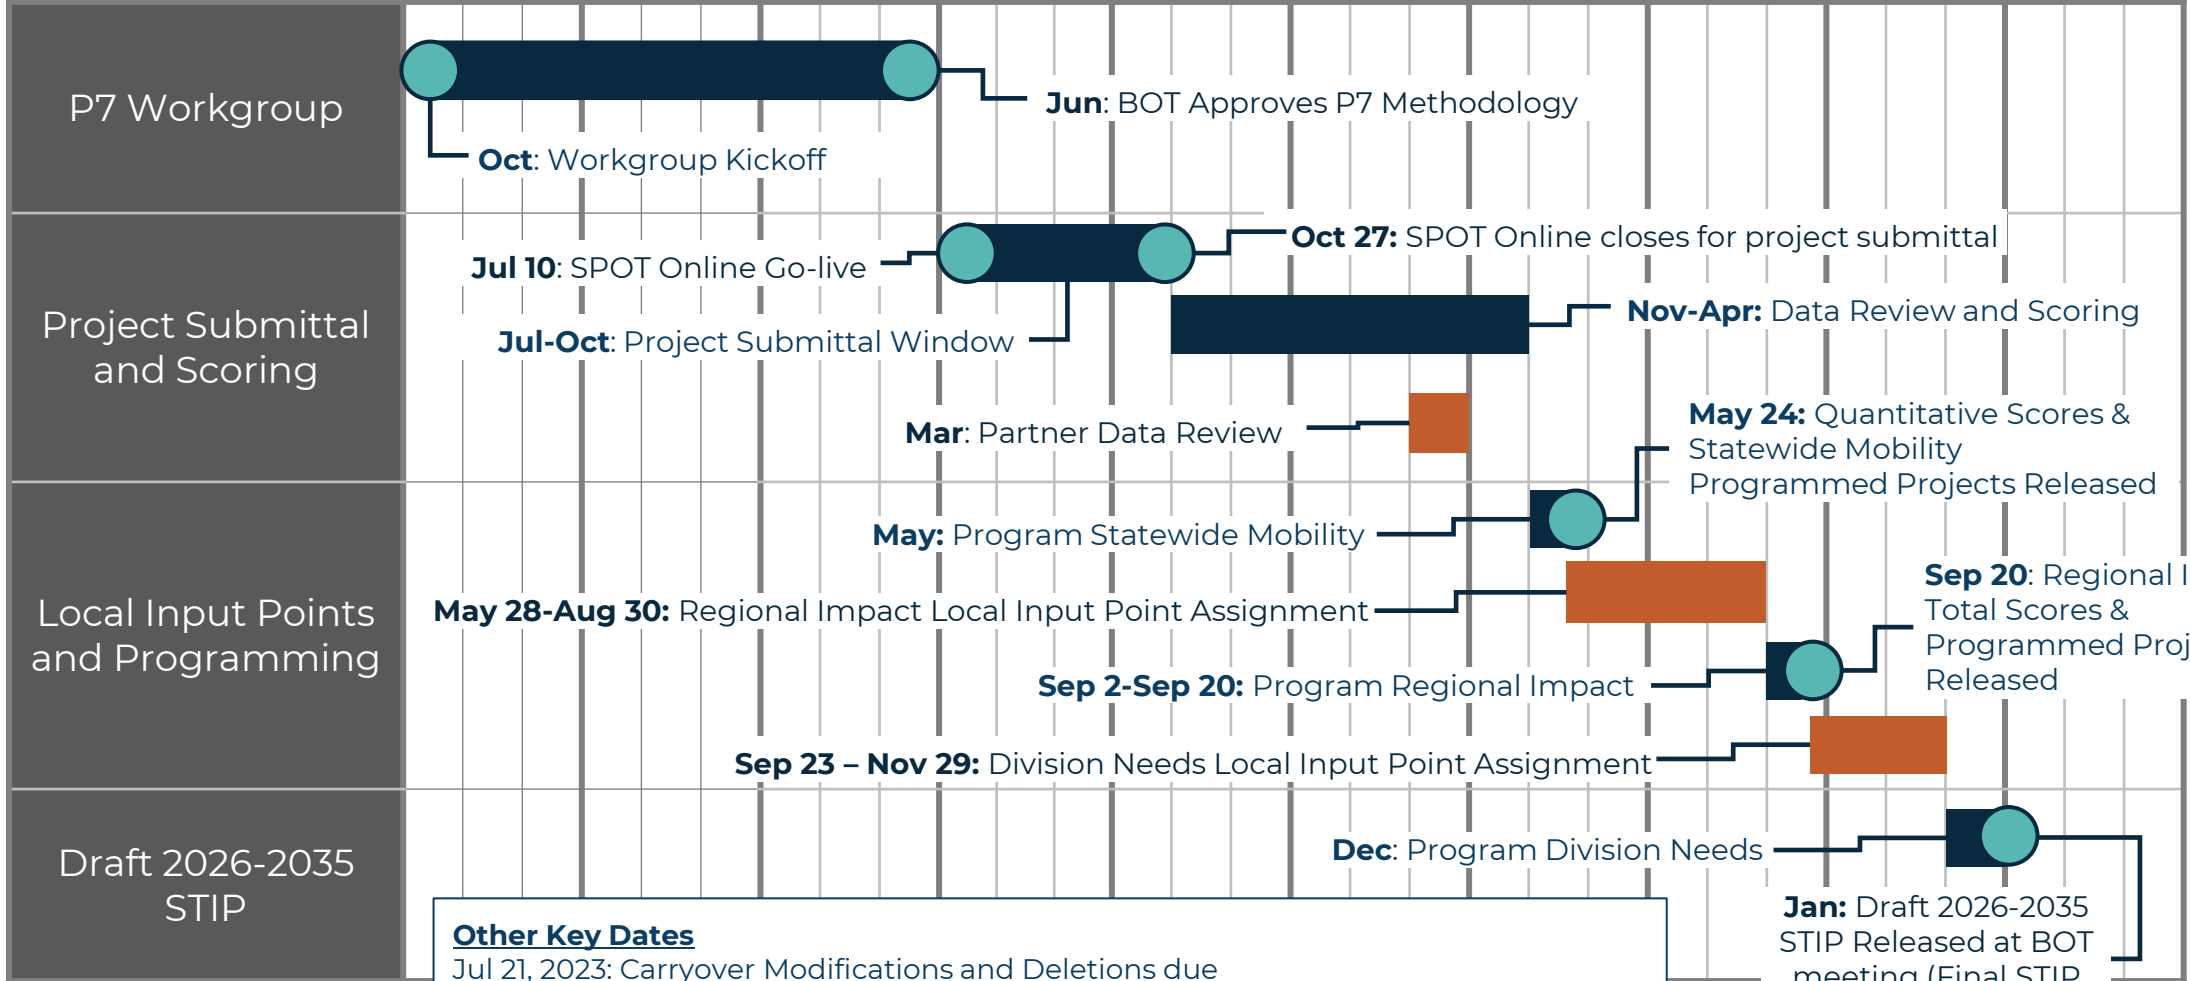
P7 Workgroup

Jun: BOT Approves P7 Methodology

Oct: Workgroup Kickoff

Project Submittal and Scoring

Oct 27: SPOT Online closes for project submittal

Jul 10: SPOT Online Go-live

Nov-Apr: Data Review and Scoring

Jul-Oct: Project Submittal Window

Mar: Partner Data Review

May 24: Quantitative Scores & Statewide Mobility Programmed Projects Released

Local Input Points and Programming

May: Program Statewide Mobility

Sep 20: Regional I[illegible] Total Scores & Programmed Proj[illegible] Released

May 28-Aug 30: Regional Impact Local Input Point Assignment

Sep 2-Sep 20: Program Regional Impact

Sep 23 – Nov 29: Division Needs Local Input Point Assignment

Draft 2026-2035 STIP

Dec: Program Division Needs

Other Key Dates
Jul 21, 2023: Carryover Modifications and Deletions due

Jan: Draft 2026-2035 STIP Released at BOT meeting (Final STIP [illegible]